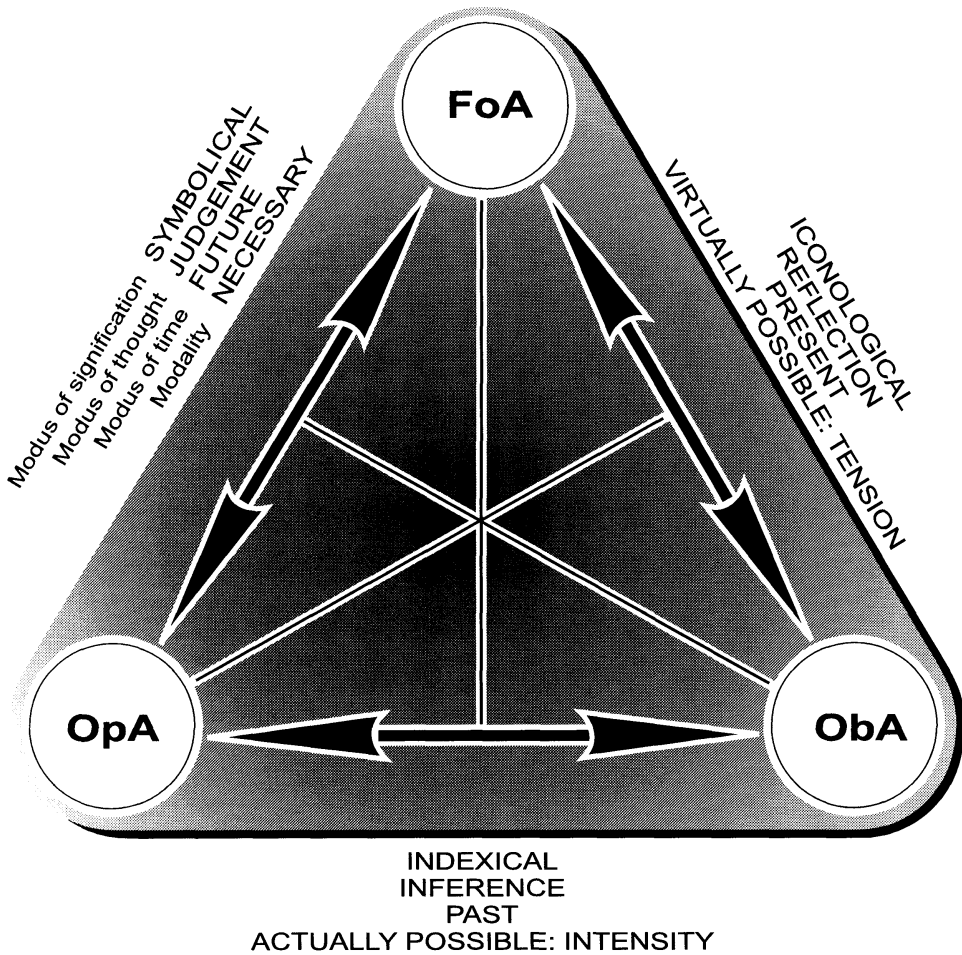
FoA

Modus of signification SYMBOLICAL
Modus of thought JUDGEMENT
Modus of time FUTURE
Modality NECESSARY

ICONOLOGICAL
REFLECTION
PRESENT
VIRTUALLY POSSIBLE: TENSION

OpA

ObA

INDEXICAL
INFERENCE
PAST
ACTUALLY POSSIBLE: INTENSITY